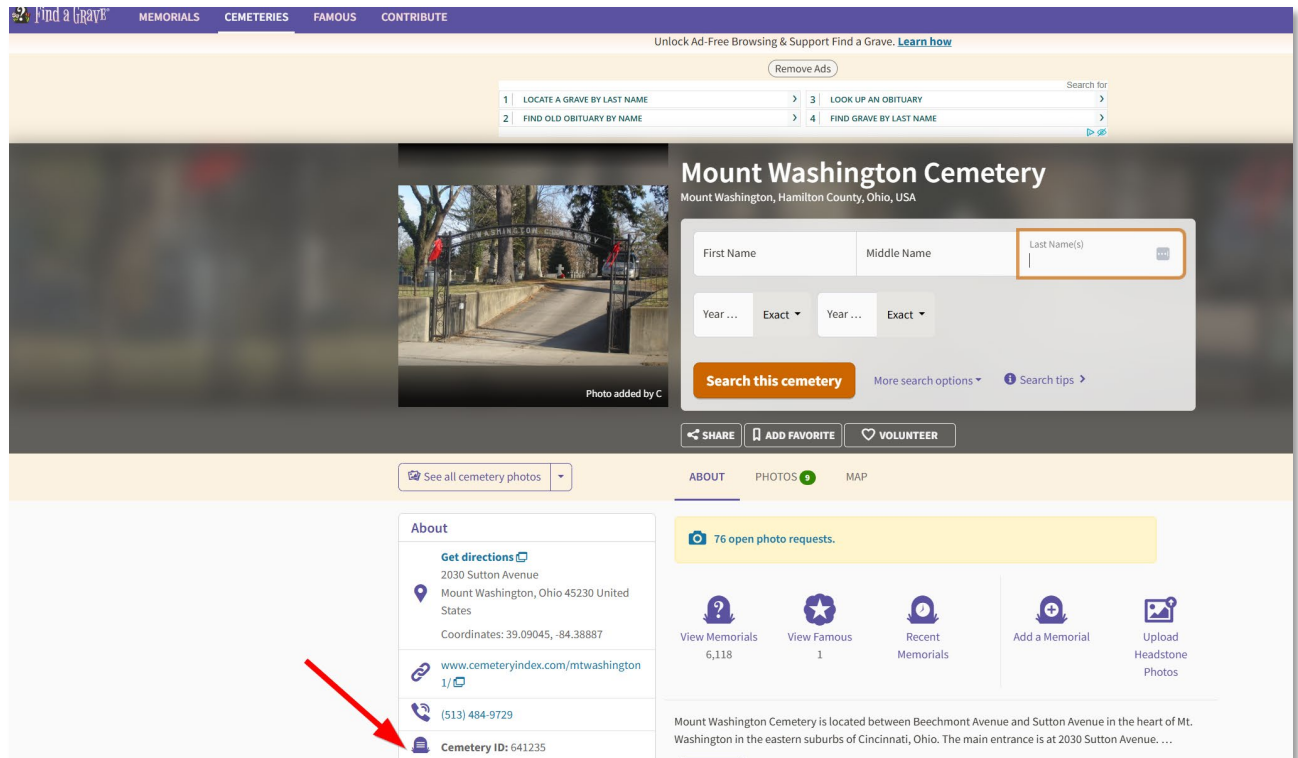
Find a Grave MEMORIALS CEMETERIES FAMOUS CONTRIBUTE

Unlock Ad-Free Browsing & Support Find a Grave. Learn how

Remove Ads

Search for

| 1 | LOCATE A GRAVE BY LAST NAME | > | 3 | LOOK UP AN OBITUARY | > |
|---|---|---|---|---|---|
| 2 | FIND OLD OBITUARY BY NAME | > | 4 | FIND GRAVE BY LAST NAME | > |

WASHINGTON CEMETERY

Photo added by C

Mount Washington Cemetery

Mount Washington, Hamilton County, Ohio, USA

First Name

Middle Name

Last Name(s)

Year … Exact

Year … Exact

Search this cemetery

More search options

Search tips

SHARE ADD FAVORITE VOLUNTEER

See all cemetery photos

ABOUT PHOTOS 9 MAP

About

Get directions

2030 Sutton Avenue

Mount Washington, Ohio 45230 United States

Coordinates: 39.09045, -84.38887

www.cemeteryindex.com/mtwashington1/

(513) 484-9729

Cemetery ID: 641235

76 open photo requests.

View Memorials 6,118

View Famous 1

Recent Memorials

Add a Memorial

Upload Headstone Photos

Mount Washington Cemetery is located between Beechmont Avenue and Sutton Avenue in the heart of Mt. Washington in the eastern suburbs of Cincinnati, Ohio. The main entrance is at 2030 Sutton Avenue. …